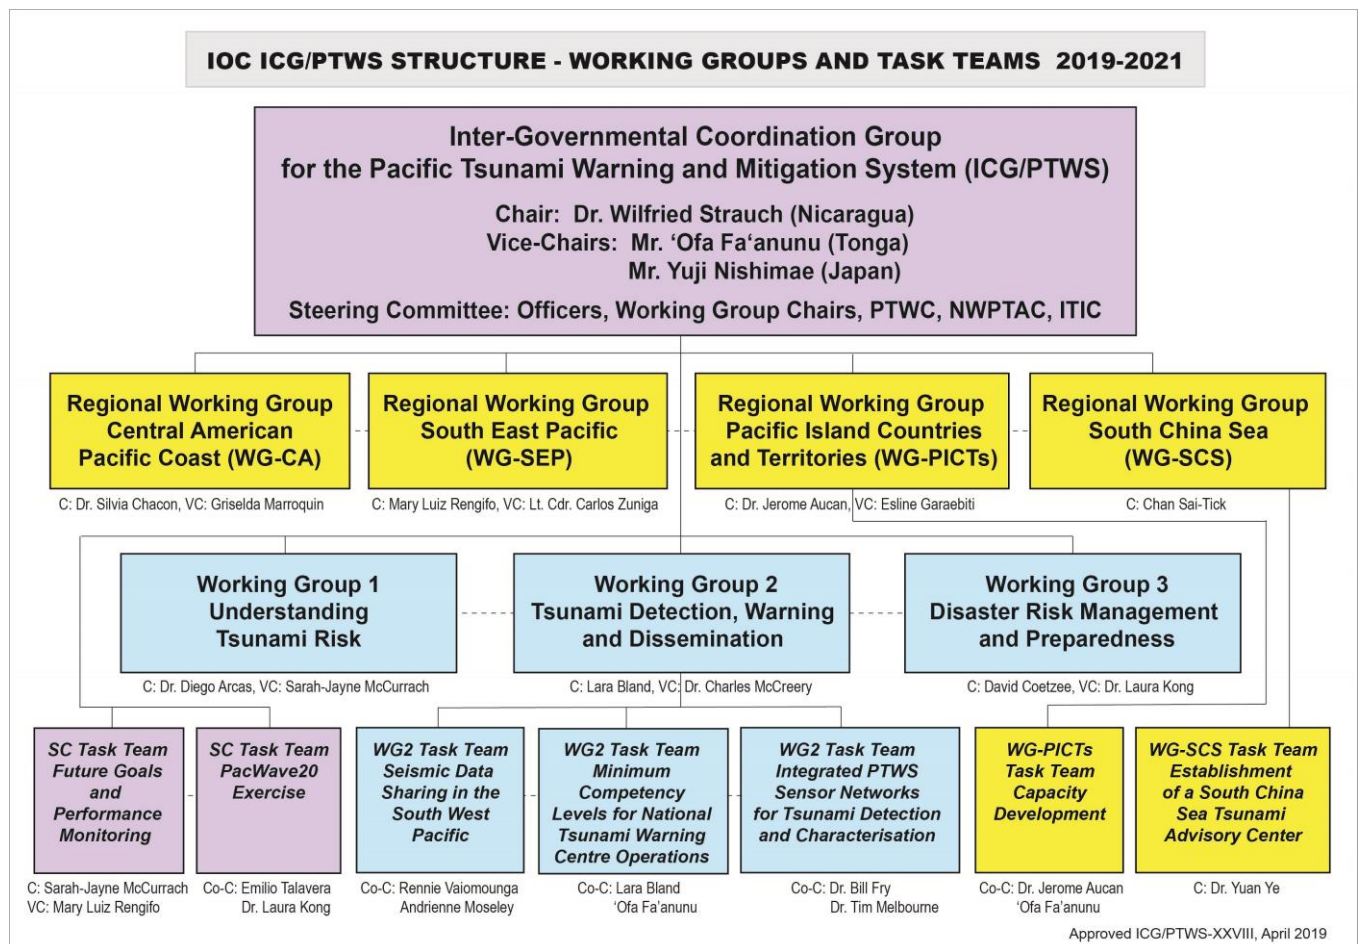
IOC ICG/PTWS STRUCTURE - WORKING GROUPS AND TASK TEAMS 2019-2021

Inter-Governmental Coordination Group for the Pacific Tsunami Warning and Mitigation System (ICG/PTWS)

Chair: Dr. Wilfried Strauch (Nicaragua)
Vice-Chairs: Mr. 'Ofa Fa'anunu (Tonga)
Mr. Yuji Nishimae (Japan)

Steering Committee: Officers, Working Group Chairs, PTWC, NWPTAC, ITIC

Regional Working Group Central American Pacific Coast (WG-CA)
C: Dr. Silvia Chacon, VC: Griselda Marroquin

Regional Working Group South East Pacific (WG-SEP)
C: Mary Luiz Rengifo, VC: Lt. Cdr. Carlos Zuniga

Regional Working Group Pacific Island Countries and Territories (WG-PICTs)
C: Dr. Jerome Aucan, VC: Esline Garaebiti

Regional Working Group South China Sea (WG-SCS)
C: Chan Sai-Tick

Working Group 1 Understanding Tsunami Risk
C: Dr. Diego Arcas, VC: Sarah-Jayne McCurrach

Working Group 2 Tsunami Detection, Warning and Dissemination
C: Lara Bland, VC: Dr. Charles McCreery

Working Group 3 Disaster Risk Management and Preparedness
C: David Coetzee, VC: Dr. Laura Kong

SC Task Team Future Goals and Performance Monitoring
C: Sarah-Jayne McCurrach
VC: Mary Luiz Rengifo

SC Task Team PacWave20 Exercise
Co-C: Emilio Talavera
Dr. Laura Kong

WG2 Task Team Seismic Data Sharing in the South West Pacific
Co-C: Rennie Vaiomounga
Andrienne Moseley

WG2 Task Team Minimum Competency Levels for National Tsunami Warning Centre Operations
Co-C: Lara Bland
'Ofa Fa'anunu

WG2 Task Team Integrated PTWS Sensor Networks for Tsunami Detection and Characterisation
Co-C: Dr. Bill Fry
Dr. Tim Melbourne

WG-PICTs Task Team Capacity Development
Co-C: Dr. Jerome Aucan
'Ofa Fa'anunu

WG-SCS Task Team Establishment of a South China Sea Tsunami Advisory Center
C: Dr. Yuan Ye

Approved ICG/PTWS-XXVIII, April 2019